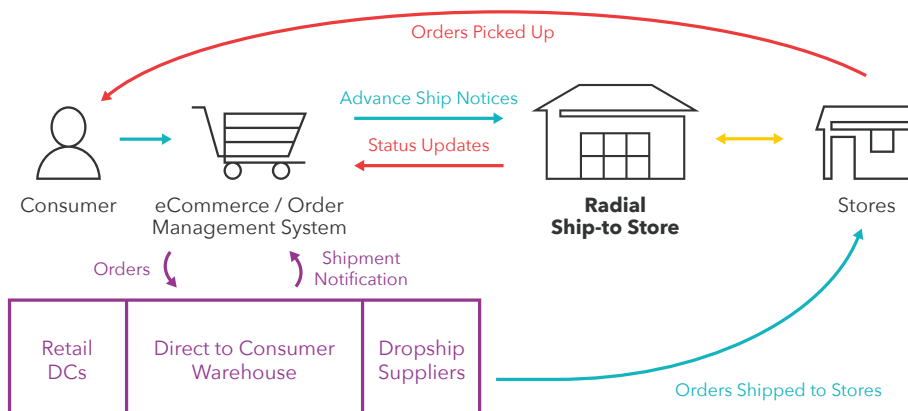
Orders Picked Up

Advance Ship Notices

Status Updates

Consumer

eCommerce / Order Management System

Radial Ship-to Store

Stores

Orders

Shipment Notification

Retail DCs

Direct to Consumer Warehouse

Dropship Suppliers

Orders Shipped to Stores